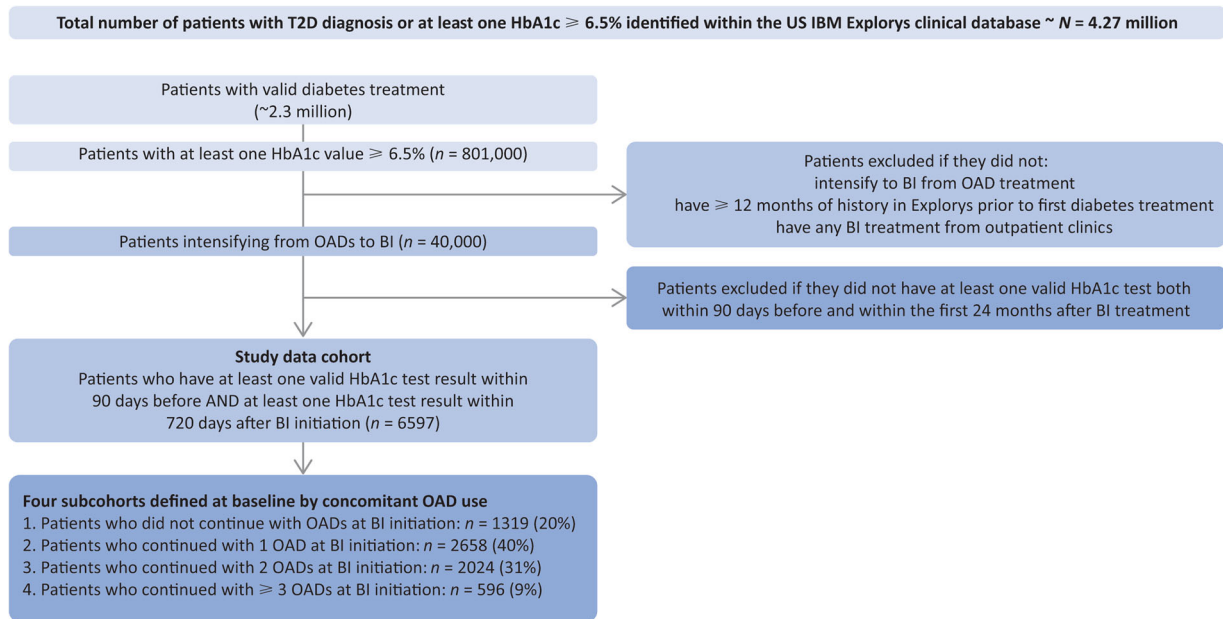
Total number of patients with T2D diagnosis or at least one HbA1c $\geqslant$ 6.5% identified within the US IBM Explorys clinical database ~ $N$ = 4.27 million

Patients with valid diabetes treatment (~2.3 million)

Patients with at least one HbA1c value $\geqslant$ 6.5% ($n$ = 801,000)

Patients excluded if they did not:
intensify to BI from OAD treatment
have $\geqslant$ 12 months of history in Explorys prior to first diabetes treatment
have any BI treatment from outpatient clinics

Patients intensifying from OADs to BI ($n$ = 40,000)

Patients excluded if they did not have at least one valid HbA1c test both within 90 days before and within the first 24 months after BI treatment

Study data cohort
Patients who have at least one valid HbA1c test result within 90 days before AND at least one HbA1c test result within 720 days after BI initiation ($n$ = 6597)

Four subcohorts defined at baseline by concomitant OAD use
1. Patients who did not continue with OADs at BI initiation: $n$ = 1319 (20%)
2. Patients who continued with 1 OAD at BI initiation: $n$ = 2658 (40%)
3. Patients who continued with 2 OADs at BI initiation: $n$ = 2024 (31%)
4. Patients who continued with $\geqslant$ 3 OADs at BI initiation: $n$ = 596 (9%)